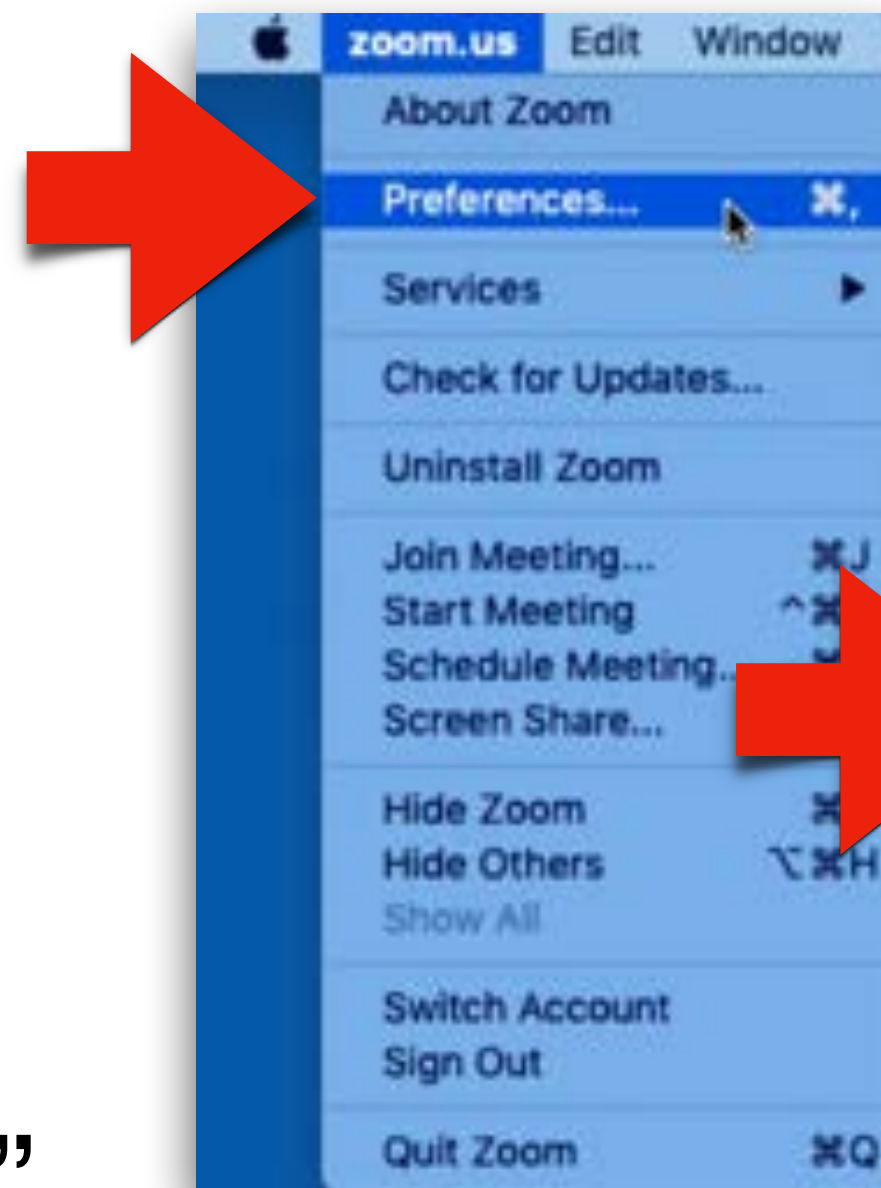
zoom.us Edit Window

About Zoom

Preferences... ⌘,

Services ▶

Check for Updates...

Uninstall Zoom

Join Meeting... ⌘J
Start Meeting ^⌘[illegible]
Schedule Meeting... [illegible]
Screen Share...

Hide Zoom ⌘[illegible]
Hide Others ⌥⌘H
Show All

Switch Account
Sign Out

Quit Zoom ⌘Q

"